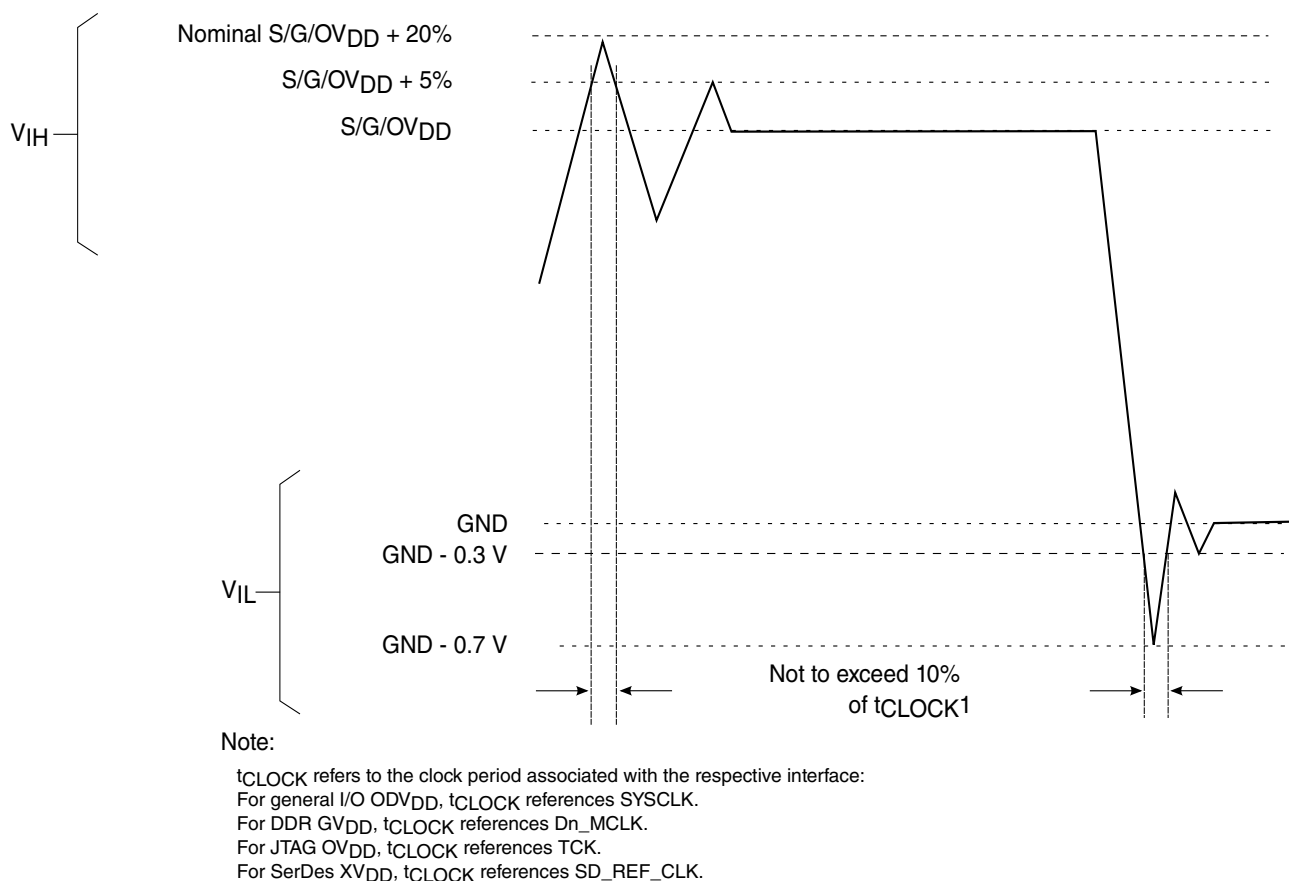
Nominal S/G/$OV_{DD}$ + 20%

S/G/$OV_{DD}$ + 5%

S/G/$OV_{DD}$

$V_{IH}$

GND

GND - 0.3 V

$V_{IL}$

GND - 0.7 V

Not to exceed 10% of $t_{CLOCK}$1

Note:

$t_{CLOCK}$ refers to the clock period associated with the respective interface:
For general I/O $ODV_{DD}$, $t_{CLOCK}$ references SYSCLK.
For DDR $GV_{DD}$, $t_{CLOCK}$ references Dn_MCLK.
For JTAG $OV_{DD}$, $t_{CLOCK}$ references TCK.
For SerDes $XV_{DD}$, $t_{CLOCK}$ references SD_REF_CLK.